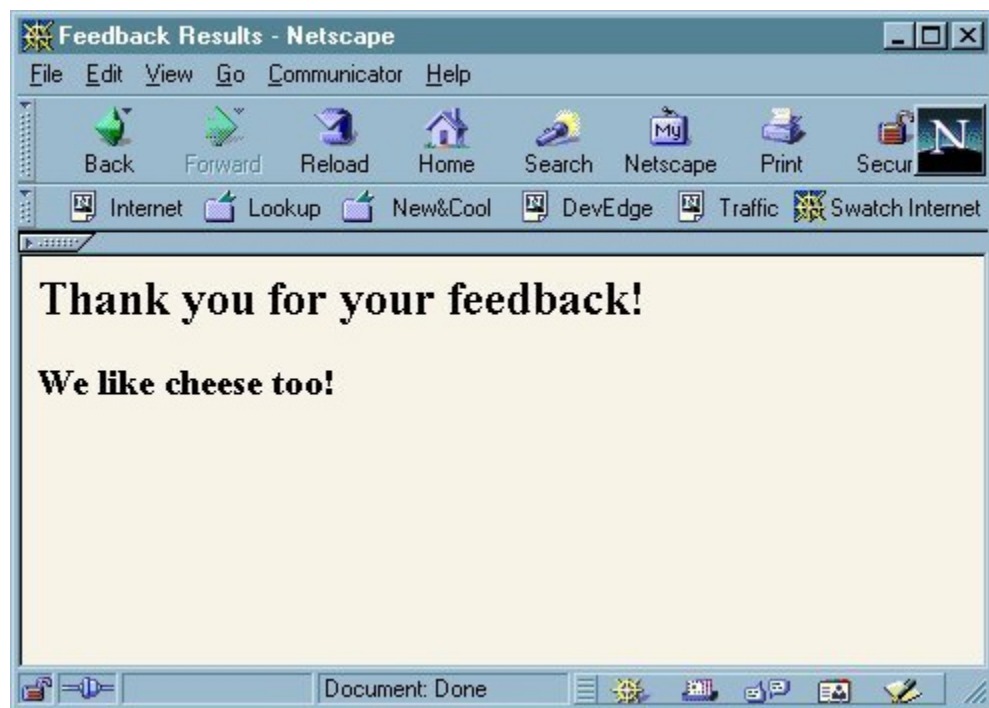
Feedback Results - Netscape

File Edit View Go Communicator Help

Back Forward Reload Home Search Netscape Print Secur

Internet Lookup New&Cool DevEdge Traffic Swatch Internet

Thank you for your feedback!

We like cheese too!

Document: Done